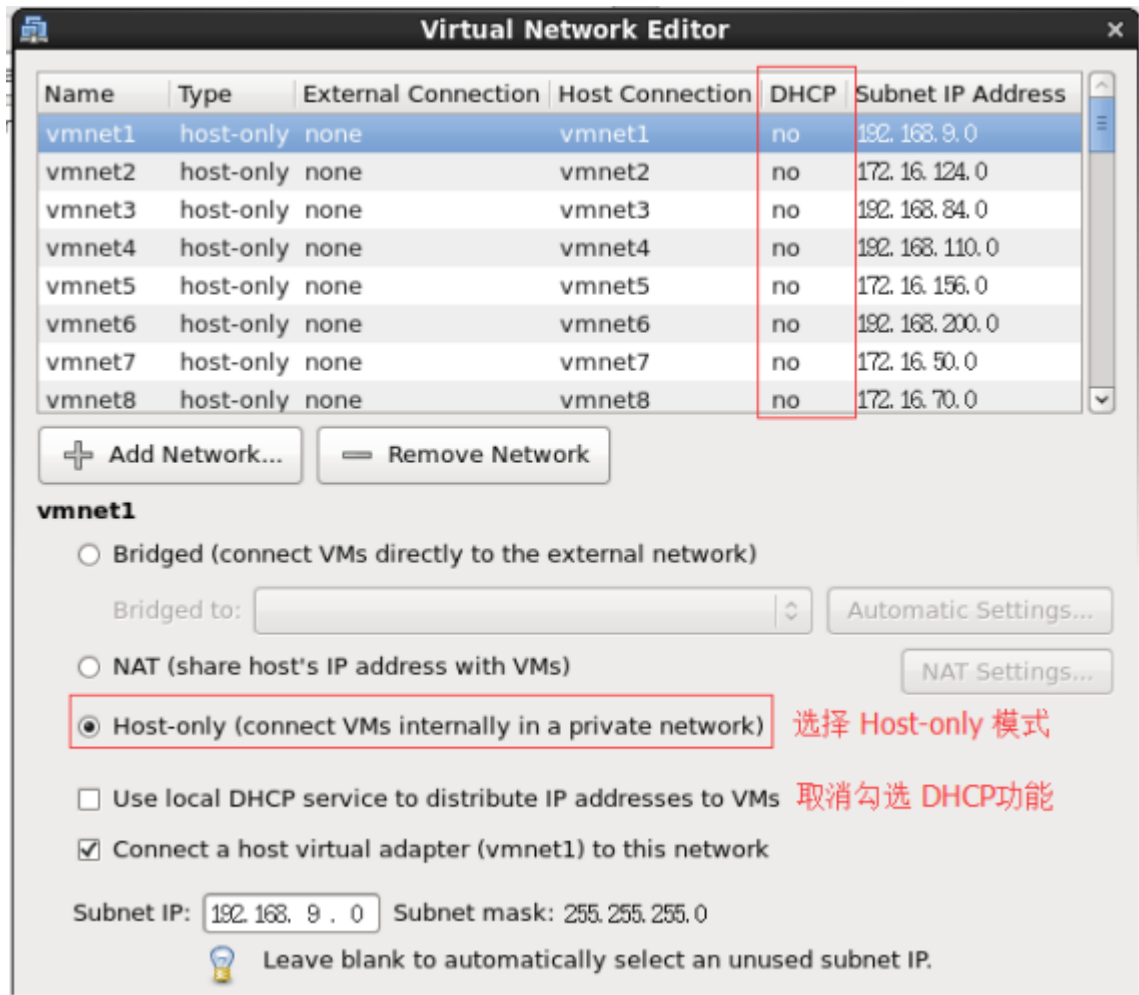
Virtual Network Editor

| Name | Type | External Connection | Host Connection | DHCP | Subnet IP Address |
|---|---|---|---|---|---|
| vmnet1 | host-only | none | vmnet1 | no | 192.168.9.0 |
| vmnet2 | host-only | none | vmnet2 | no | 172.16.124.0 |
| vmnet3 | host-only | none | vmnet3 | no | 192.168.84.0 |
| vmnet4 | host-only | none | vmnet4 | no | 192.168.110.0 |
| vmnet5 | host-only | none | vmnet5 | no | 172.16.156.0 |
| vmnet6 | host-only | none | vmnet6 | no | 192.168.200.0 |
| vmnet7 | host-only | none | vmnet7 | no | 172.16.50.0 |
| vmnet8 | host-only | none | vmnet8 | no | 172.16.70.0 |

Add Network... Remove Network

vmnet1

Bridged (connect VMs directly to the external network)

Bridged to: Automatic Settings...

NAT (share host's IP address with VMs) NAT Settings...

Host-only (connect VMs internally in a private network) 选择 Host-only 模式

Use local DHCP service to distribute IP addresses to VMs 取消勾选 DHCP功能

Connect a host virtual adapter (vmnet1) to this network

Subnet IP: 192.168. 9 . 0 Subnet mask: 255.255.255.0

Leave blank to automatically select an unused subnet IP.